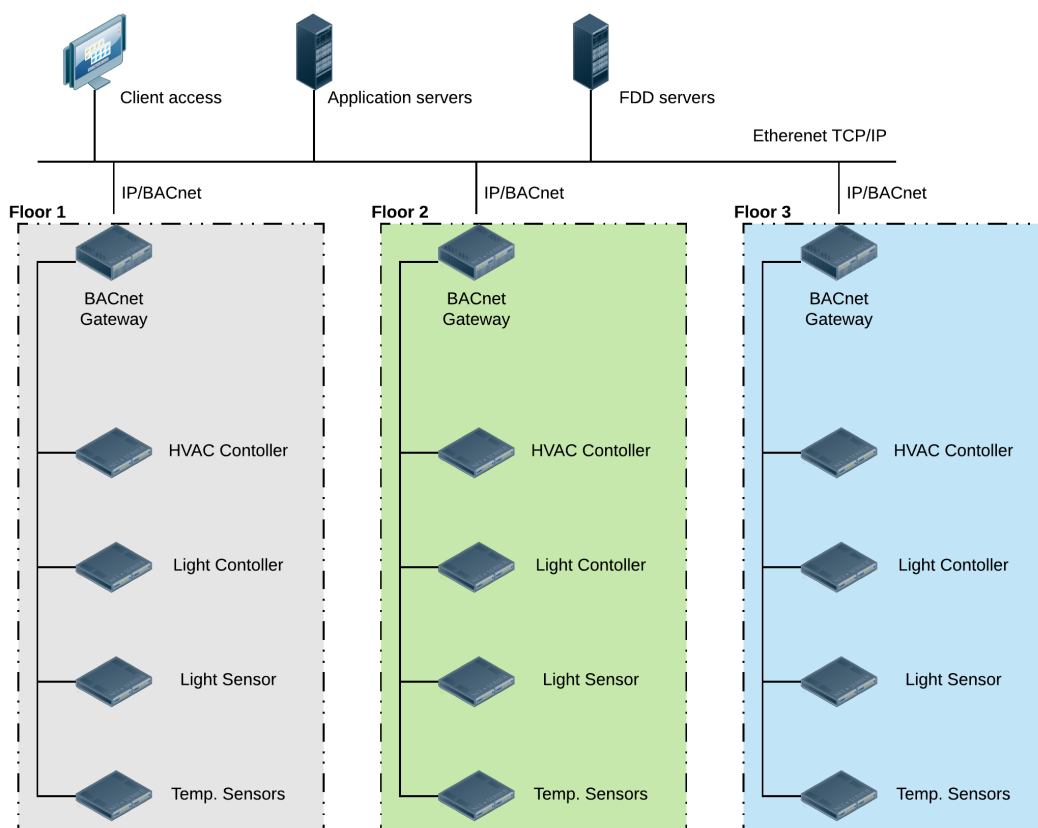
Client access

Application servers

FDD servers

Etherenet TCP/IP

IP/BACnet

IP/BACnet

IP/BACnet

Floor 1

BACnet Gateway

HVAC Contoller

Light Contoller

Light Sensor

Temp. Sensors

Floor 2

BACnet Gateway

HVAC Contoller

Light Contoller

Light Sensor

Temp. Sensors

Floor 3

BACnet Gateway

HVAC Contoller

Light Contoller

Light Sensor

Temp. Sensors